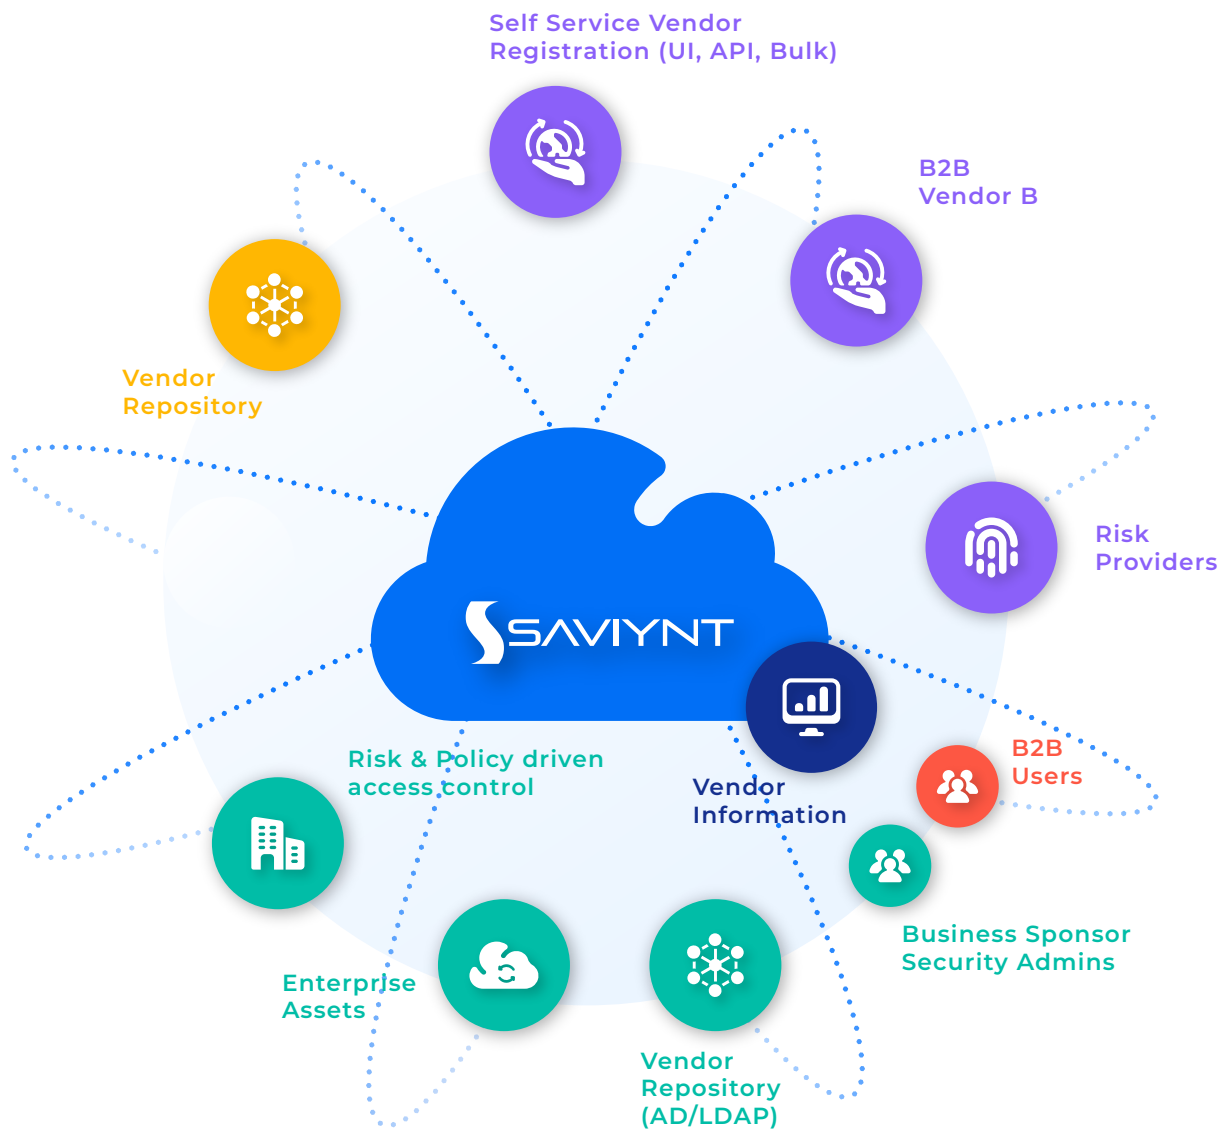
Self Service Vendor Registration (UI, API, Bulk)

B2B Vendor B

Vendor Repository

Risk Providers

SAVIYNT

Risk & Policy driven access control

Vendor Information

B2B Users

Business Sponsor Security Admins

Enterprise Assets

Vendor Repository (AD/LDAP)